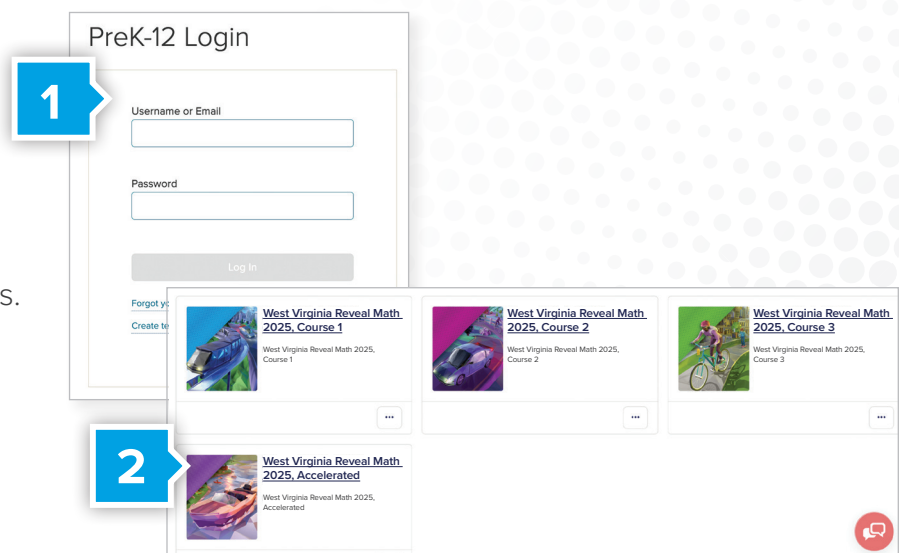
PreK-12 Login

1

Username or Email

Password

Log In

Forgot yo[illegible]

Create te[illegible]

S.

West Virginia Reveal Math 2025, Course 1

West Virginia Reveal Math 2025, Course 1

West Virginia Reveal Math 2025, Course 2

West Virginia Reveal Math 2025, Course 2

West Virginia Reveal Math 2025, Course 3

West Virginia Reveal Math 2025, Course 3

2

West Virginia Reveal Math 2025, Accelerated

West Virginia Reveal Math 2025, Accelerated